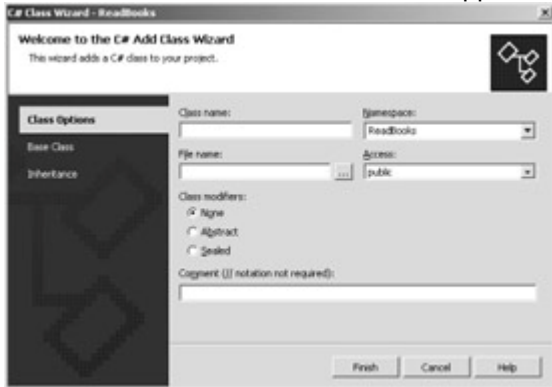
C# Class Wizard - ReadBooks

Welcome to the C# Add Class Wizard

This wizard adds a C# class to your project.

Class Options

Base Class

Inheritance

Class name:

Namespace:

ReadBooks

File name:

...

Access:

public

Class modifiers:

None

Abstract

Sealed

Comment (// notation not required):

Finish

Cancel

Help